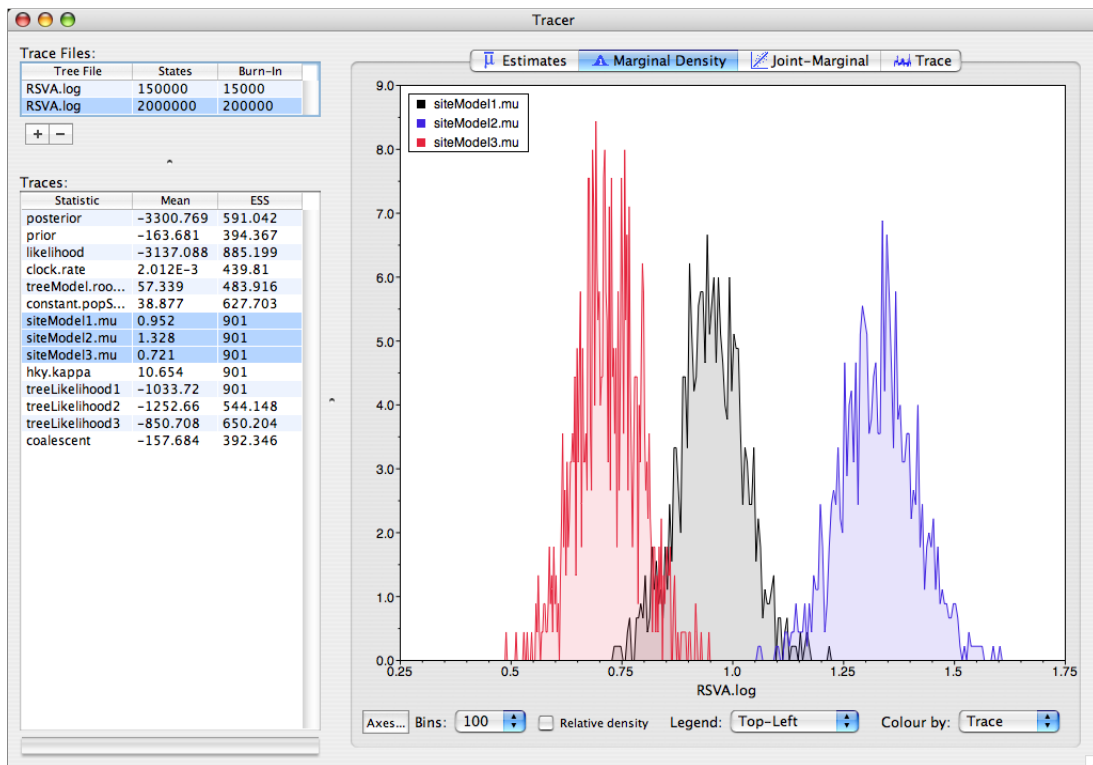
Tracer

Trace Files:

| Tree File | States | Burn-In |
|---|---|---|
| RSVA.log | 150000 | 15000 |
| RSVA.log | 2000000 | 200000 |

+ −

Traces:

| Statistic | Mean | ESS |
|---|---|---|
| posterior | −3300.769 | 591.042 |
| prior | −163.681 | 394.367 |
| likelihood | −3137.088 | 885.199 |
| clock.rate | 2.012E−3 | 439.81 |
| treeModel.roo... | 57.339 | 483.916 |
| constant.popS... | 38.877 | 627.703 |
| siteModel1.mu | 0.952 | 901 |
| siteModel2.mu | 1.328 | 901 |
| siteModel3.mu | 0.721 | 901 |
| hky.kappa | 10.654 | 901 |
| treeLikelihood1 | −1033.72 | 901 |
| treeLikelihood2 | −1252.66 | 544.148 |
| treeLikelihood3 | −850.708 | 650.204 |
| coalescent | −157.684 | 392.346 |

Estimates | Marginal Density | Joint-Marginal | Trace

siteModel1.mu
siteModel2.mu
siteModel3.mu

9.0
8.0
7.0
6.0
5.0
4.0
3.0
2.0
1.0
0.0

0.25 0.5 0.75 1.0 1.25 1.5 1.75
RSVA.log

Axes... Bins: 100 Relative density Legend: Top-Left Colour by: Trace